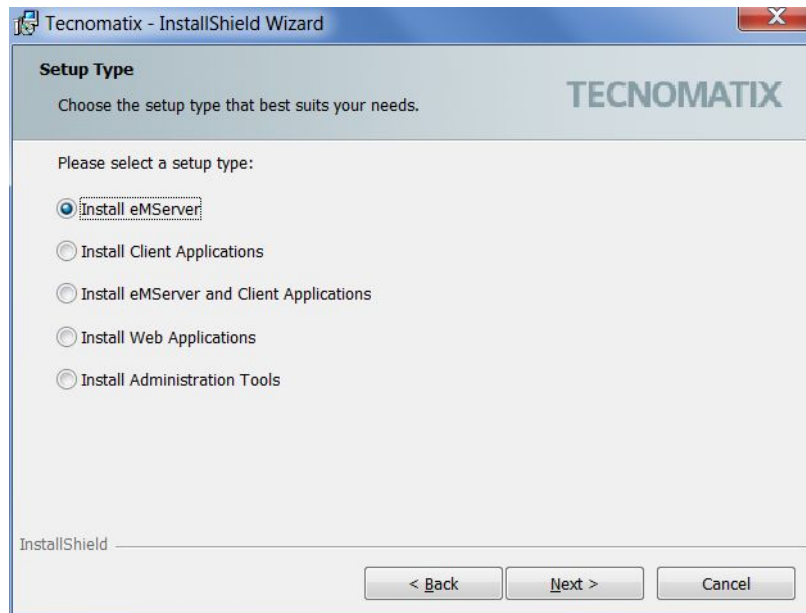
Tecnomatix - InstallShield Wizard

Setup Type

Choose the setup type that best suits your needs.

TECNOMATIX

Please select a setup type:

Install eMServer

Install Client Applications

Install eMServer and Client Applications

Install Web Applications

Install Administration Tools

InstallShield

< Back

Next >

Cancel